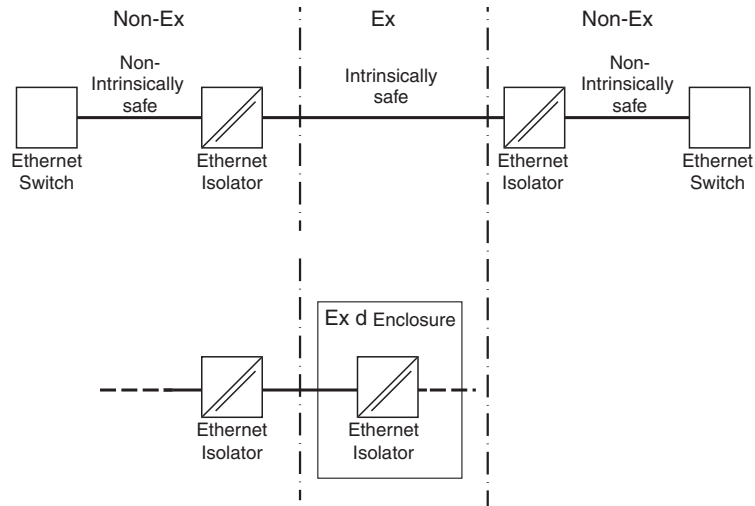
Non-Ex

Ex

Non-Ex

Non-Intrinsically safe

Intrinsically safe

Non-Intrinsically safe

Ethernet Switch

Ethernet Isolator

Ethernet Isolator

Ethernet Switch

Ex d Enclosure

Ethernet Isolator

Ethernet Isolator